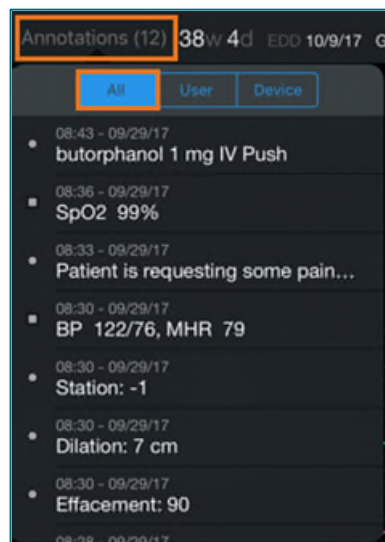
Annotations (12) 38w 4d EDD 10/9/17 G

All User Device

08:43 - 09/29/17
butorphanol 1 mg IV Push

08:36 - 09/29/17
SpO2 99%

08:33 - 09/29/17
Patient is requesting some pain...

08:30 - 09/29/17
BP 122/76, MHR 79

08:30 - 09/29/17
Station: -1

08:30 - 09/29/17
Dilation: 7 cm

08:30 - 09/29/17
Effacement: 90

08:28 - 09/29/17